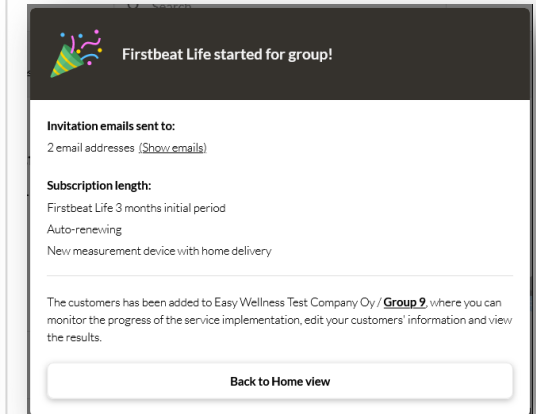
Firstbeat Life started for group!

Invitation emails sent to:
2 email addresses (Show emails)

Subscription length:
Firstbeat Life 3 months initial period
Auto-renewing
New measurement device with home delivery

The customers has been added to Easy Wellness Test Company Oy / Group 9, where you can monitor the progress of the service implementation, edit your customers' information and view the results.

Back to Home view